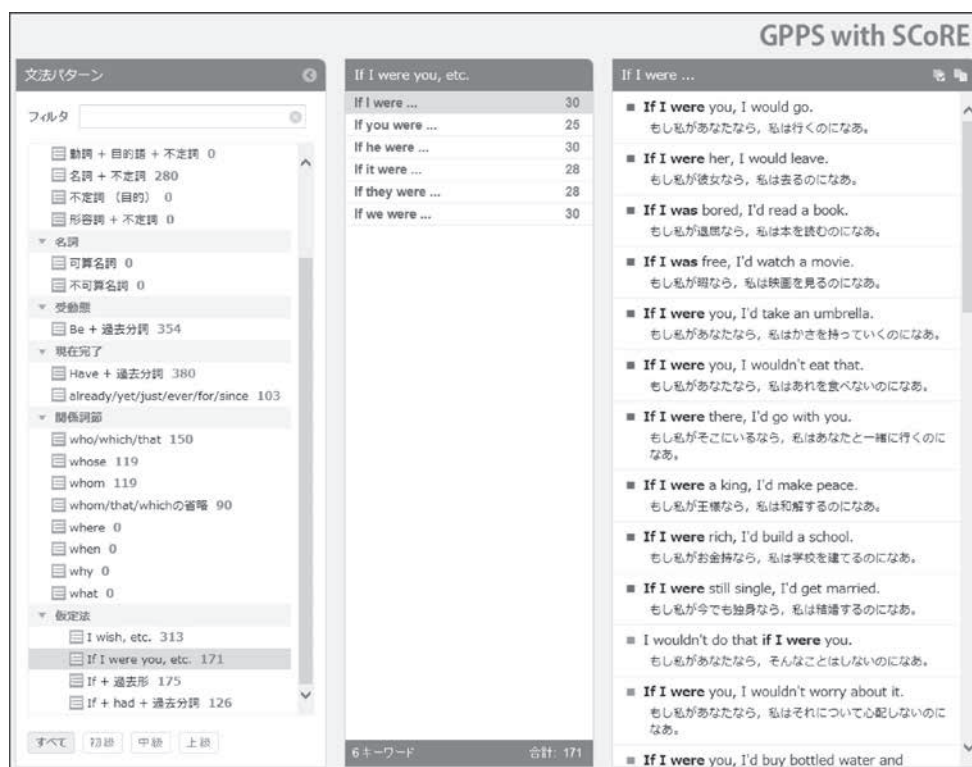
GPPS with SCoRE

文法パターン

フィルタ

動詞 + 目的語 + 不定詞 0
名詞 + 不定詞 280
不定詞（目的） 0
形容詞 + 不定詞 0
名詞
可算名詞 0
不可算名詞 0
受動態
Be + 過去分詞 354
現在完了
Have + 過去分詞 380
already/yet/just/ever/for/since 103
関係詞節
who/which/that 150
whose 119
whom 119
whom/that/whichの省略 90
where 0
when 0
why 0
what 0
仮定法
I wish, etc. 313
If I were you, etc. 171
If + 過去形 175
If + had + 過去分詞 126

すべて 初級 中級 上級

If I were you, etc.

| | |
|---|---|
| If I were ... | 30 |
| If you were ... | 25 |
| If he were ... | 30 |
| If it were ... | 28 |
| If they were ... | 28 |
| If we were ... | 30 |

6キーワード 合計: 171

If I were ...

If I were you, I would go.
もし私があなたなら、私は行くのになあ。

If I were her, I would leave.
もし私が彼女なら、私は去るのになあ。

If I was bored, I'd read a book.
もし私が退屈なら、私は本を読むのになあ。

If I was free, I'd watch a movie.
もし私が暇なら、私は映画を見るのになあ。

If I were you, I'd take an umbrella.
もし私があなたなら、私はかさを持っていくのになあ。

If I were you, I wouldn't eat that.
もし私があなたなら、私はあれを食べないのになあ。

If I were there, I'd go with you.
もし私がそこにいるなら、私はあなたと一緒に行くのになあ。

If I were a king, I'd make peace.
もし私が王様なら、私は和解するのになあ。

If I were rich, I'd build a school.
もし私がお金持ちなら、私は学校を建てるのになあ。

If I were still single, I'd get married.
もし私が今でも独身なら、私は結婚するのになあ。

I wouldn't do that if I were you.
もし私があなたなら、そんなことはしないのになあ。

If I were you, I wouldn't worry about it.
もし私があなたなら、私はそれについて心配しないのになあ。

If I were you, I'd buy bottled water and